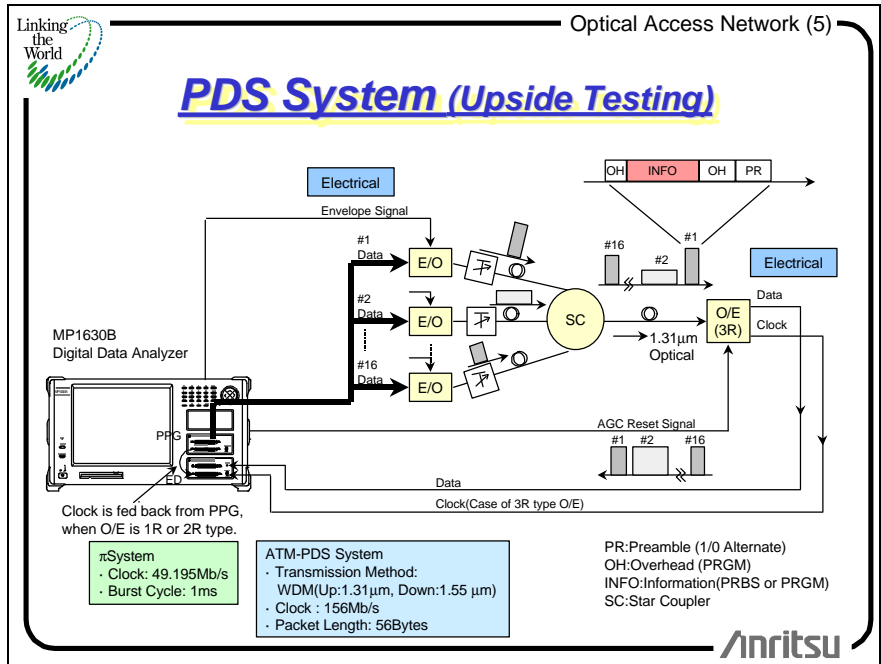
Linking the World

Optical Access Network (5)

PDS System (Upside Testing)

Electrical

Envelope Signal

OH | INFO | OH | PR

#1 Data

E/O

#16

#2

#1

Electrical

#2 Data

E/O

SC

O/E (3R)

Data

Clock

1.31μm Optical

MP1630B
Digital Data Analyzer

#16 Data

E/O

PPG

AGC Reset Signal

#1 #2 #16

ED

Data

Clock(Case of 3R type O/E)

Clock is fed back from PPG, when O/E is 1R or 2R type.

πSystem
· Clock: 49.195Mb/s
· Burst Cycle: 1ms

ATM-PDS System
· Transmission Method:
WDM(Up:1.31μm, Down:1.55 μm)
· Clock : 156Mb/s
· Packet Length: 56Bytes

PR:Preamble (1/0 Alternate)
OH:Overhead (PRGM)
INFO:Information(PRBS or PRGM)
SC:Star Coupler

Anritsu